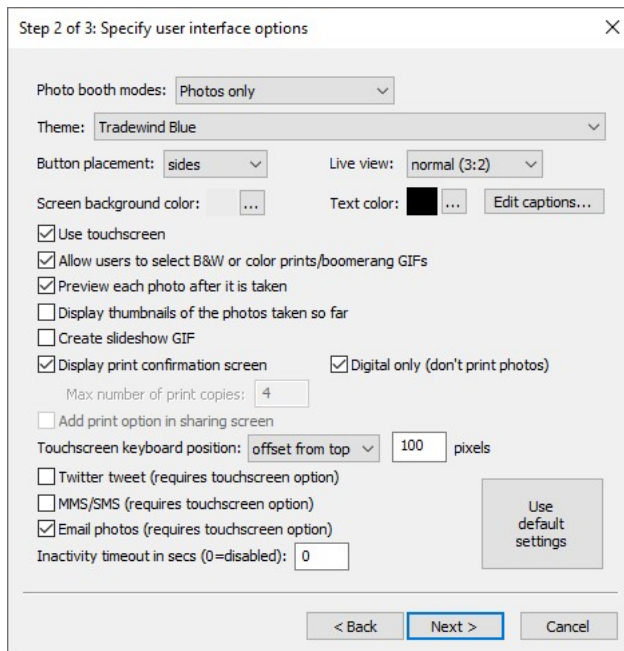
Step 2 of 3: Specify user interface options

×

Photo booth modes: Photos only

Theme: Tradewind Blue

Button placement: sides

Live view: normal (3:2)

Screen background color: ...

Text color: ...

Edit captions...

Use touchscreen

Allow users to select B&W or color prints/boomerang GIFs

Preview each photo after it is taken

Display thumbnails of the photos taken so far

Create slideshow GIF

Display print confirmation screen

Digital only (don't print photos)

Max number of print copies: 4

Add print option in sharing screen

Touchscreen keyboard position: offset from top 100 pixels

Twitter tweet (requires touchscreen option)

MMS/SMS (requires touchscreen option)

Email photos (requires touchscreen option)

Use default settings

Inactivity timeout in secs (0=disabled): 0

< Back

Next >

Cancel